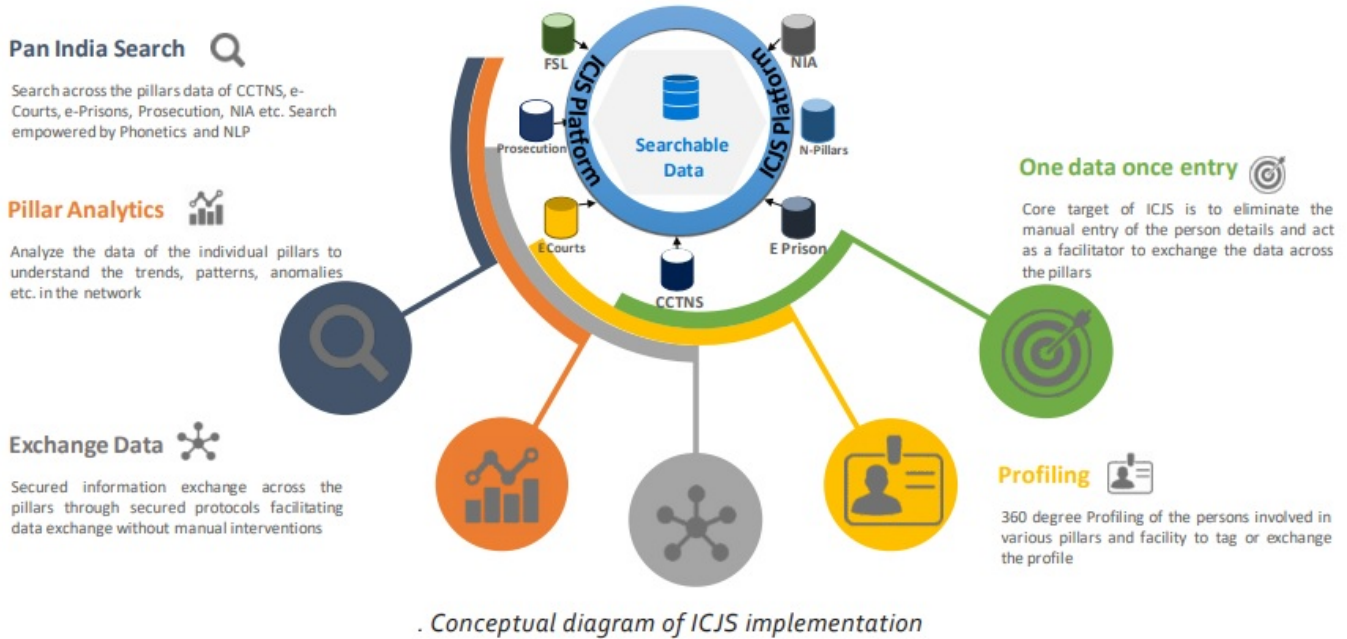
Pan India Search

Search across the pillars data of CCTNS, e-Courts, e-Prisons, Prosecution, NIA etc. Search empowered by Phonetics and NLP

Pillar Analytics

Analyze the data of the individual pillars to understand the trends, patterns, anomalies etc. in the network

Exchange Data

Secured information exchange across the pillars through secured protocols facilitating data exchange without manual interventions

FSL

NIA

ICJS Platform

ICJS Platform

Prosecution

Searchable Data

N-Pillars

ECourts

E Prison

CCTNS

One data once entry

Core target of ICJS is to eliminate the manual entry of the person details and act as a facilitator to exchange the data across the pillars

Profiling

360 degree Profiling of the persons involved in various pillars and facility to tag or exchange the profile

. Conceptual diagram of ICJS implementation